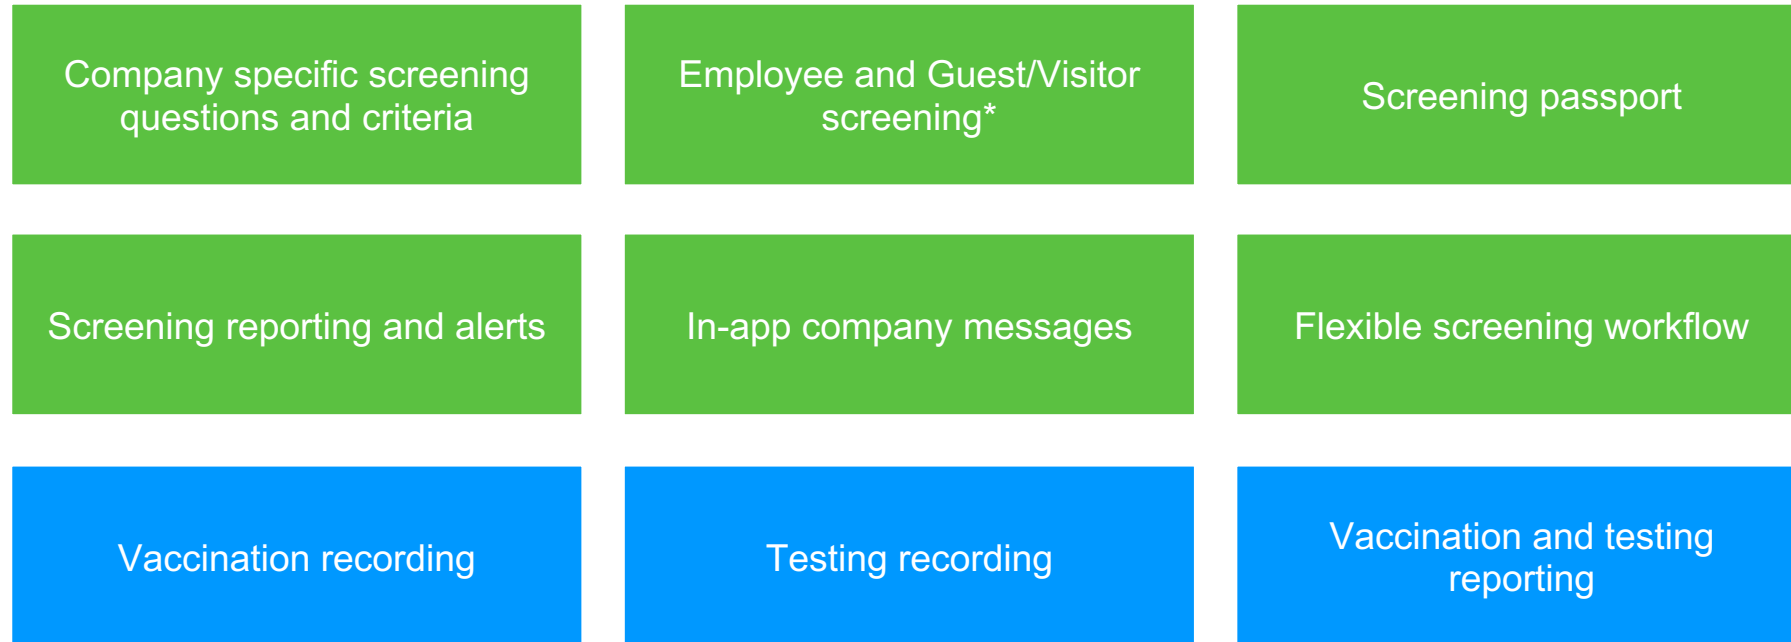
Company specific screening questions and criteria

Employee and Guest/Visitor screening*

Screening passport

Screening reporting and alerts

In-app company messages

Flexible screening workflow

Vaccination recording

Testing recording

Vaccination and testing reporting